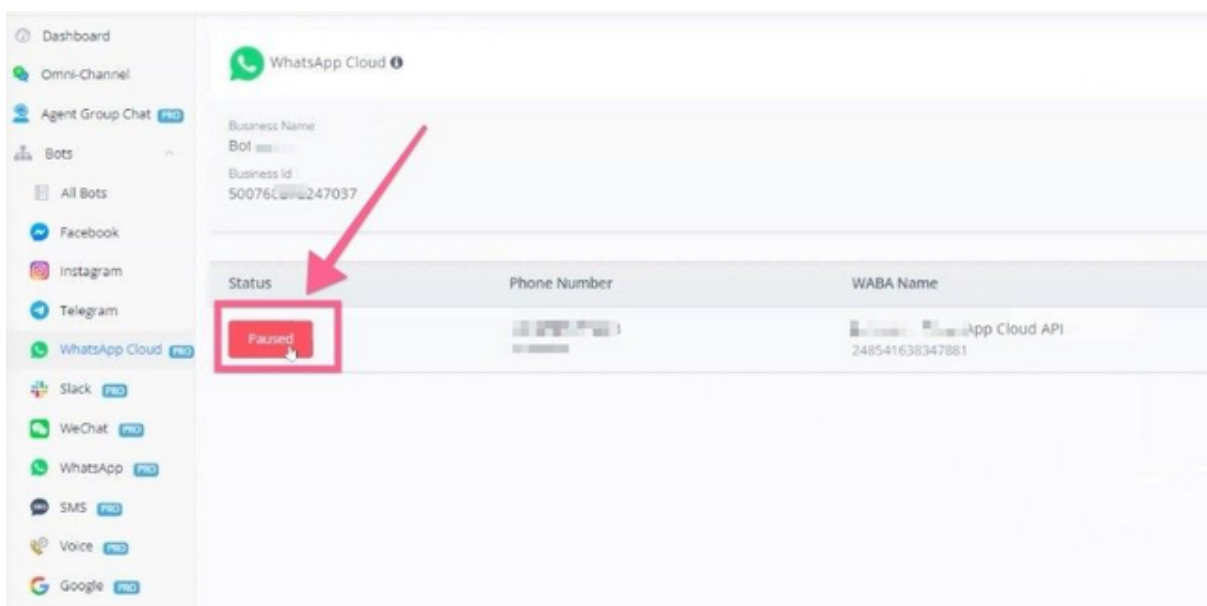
Dashboard
Omni-Channel
Agent Group Chat PRO
Bots
All Bots
Facebook
Instagram
Telegram
WhatsApp Cloud PRO
Slack PRO
WeChat PRO
WhatsApp PRO
SMS PRO
Voice PRO
Google PRO

WhatsApp Cloud

Business Name
Bot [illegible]
Business Id
50076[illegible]247037

| Status | Phone Number | WABA Name |
|---|---|---|
| Paused | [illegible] | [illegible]App Cloud API 248541638347881 |